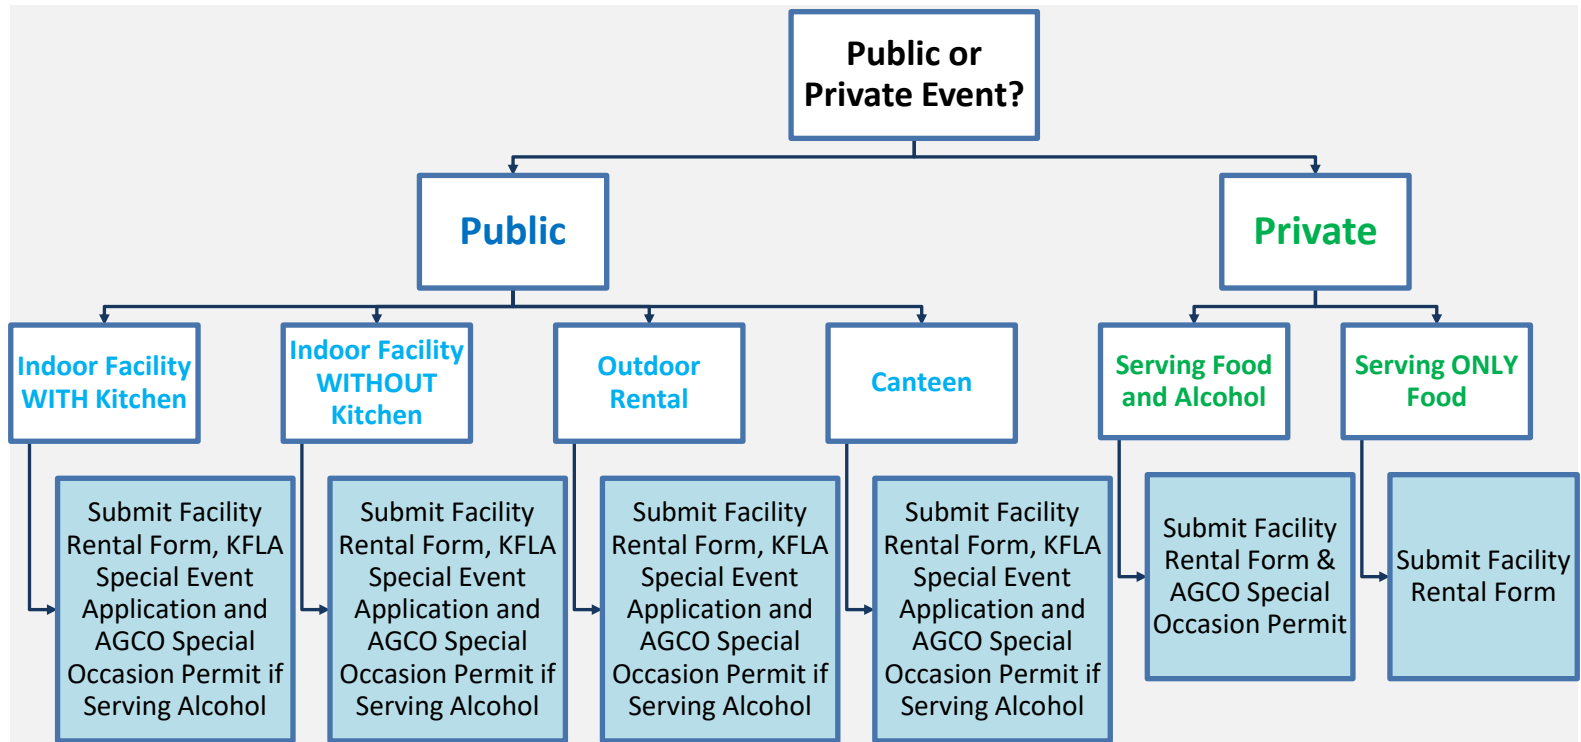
Public or Private Event?

Public

Private

Indoor Facility WITH Kitchen

Submit Facility Rental Form, KFLA Special Event Application and AGCO Special Occasion Permit if Serving Alcohol

Indoor Facility WITHOUT Kitchen

Submit Facility Rental Form, KFLA Special Event Application and AGCO Special Occasion Permit if Serving Alcohol

Outdoor Rental

Submit Facility Rental Form, KFLA Special Event Application and AGCO Special Occasion Permit if Serving Alcohol

Canteen

Submit Facility Rental Form, KFLA Special Event Application and AGCO Special Occasion Permit if Serving Alcohol

Serving Food and Alcohol

Submit Facility Rental Form & AGCO Special Occasion Permit

Serving ONLY Food

Submit Facility Rental Form